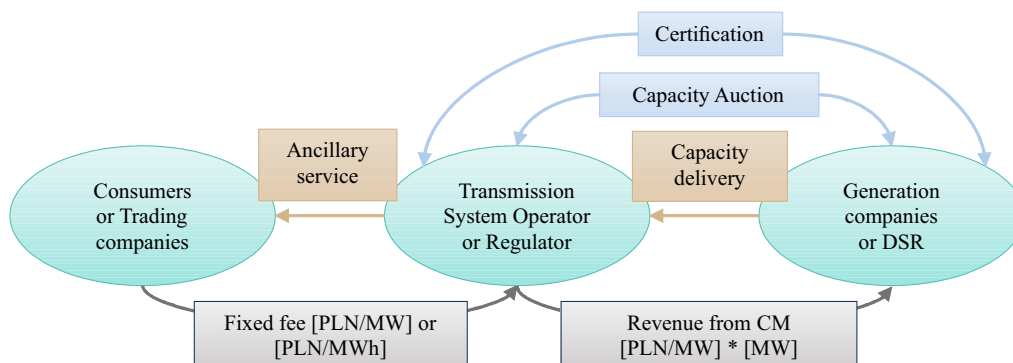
Certification

Capacity Auction

Ancillary service

Capacity delivery

Consumers or Trading companies

Transmission System Operator or Regulator

Generation companies or DSR

Fixed fee [PLN/MW] or [PLN/MWh]

Revenue from CM [PLN/MW] * [MW]